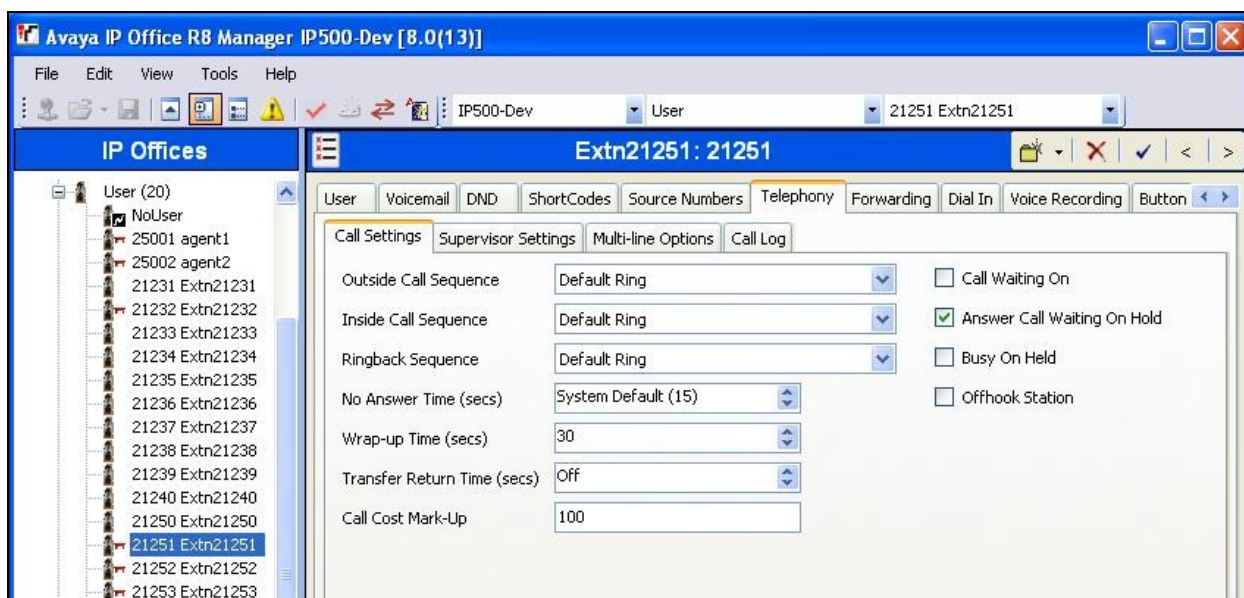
Avaya IP Office R8 Manager IP500-Dev [8.0(13)]

File Edit View Tools Help

IP500-Dev User 21251 Extn21251

IP Offices

User (20)
NoUser
25001 agent1
25002 agent2
21231 Extn21231
21232 Extn21232
21233 Extn21233
21234 Extn21234
21235 Extn21235
21236 Extn21236
21237 Extn21237
21238 Extn21238
21239 Extn21239
21240 Extn21240
21250 Extn21250
21251 Extn21251
21252 Extn21252
21253 Extn21253

Extn21251: 21251

User | Voicemail | DND | ShortCodes | Source Numbers | Telephony | Forwarding | Dial In | Voice Recording | Button

Call Settings | Supervisor Settings | Multi-line Options | Call Log

Outside Call Sequence: Default Ring
Inside Call Sequence: Default Ring
Ringback Sequence: Default Ring
No Answer Time (secs): System Default (15)
Wrap-up Time (secs): 30
Transfer Return Time (secs): Off
Call Cost Mark-Up: 100

Call Waiting On
Answer Call Waiting On Hold
Busy On Held
Offhook Station